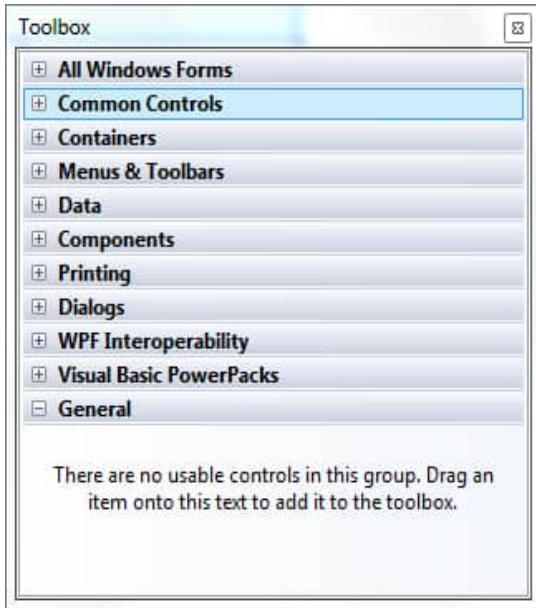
Toolbox

⊞ All Windows Forms
⊞ Common Controls
⊞ Containers
⊞ Menus & Toolbars
⊞ Data
⊞ Components
⊞ Printing
⊞ Dialogs
⊞ WPF Interoperability
⊞ Visual Basic PowerPacks
⊟ General

There are no usable controls in this group. Drag an item onto this text to add it to the toolbox.